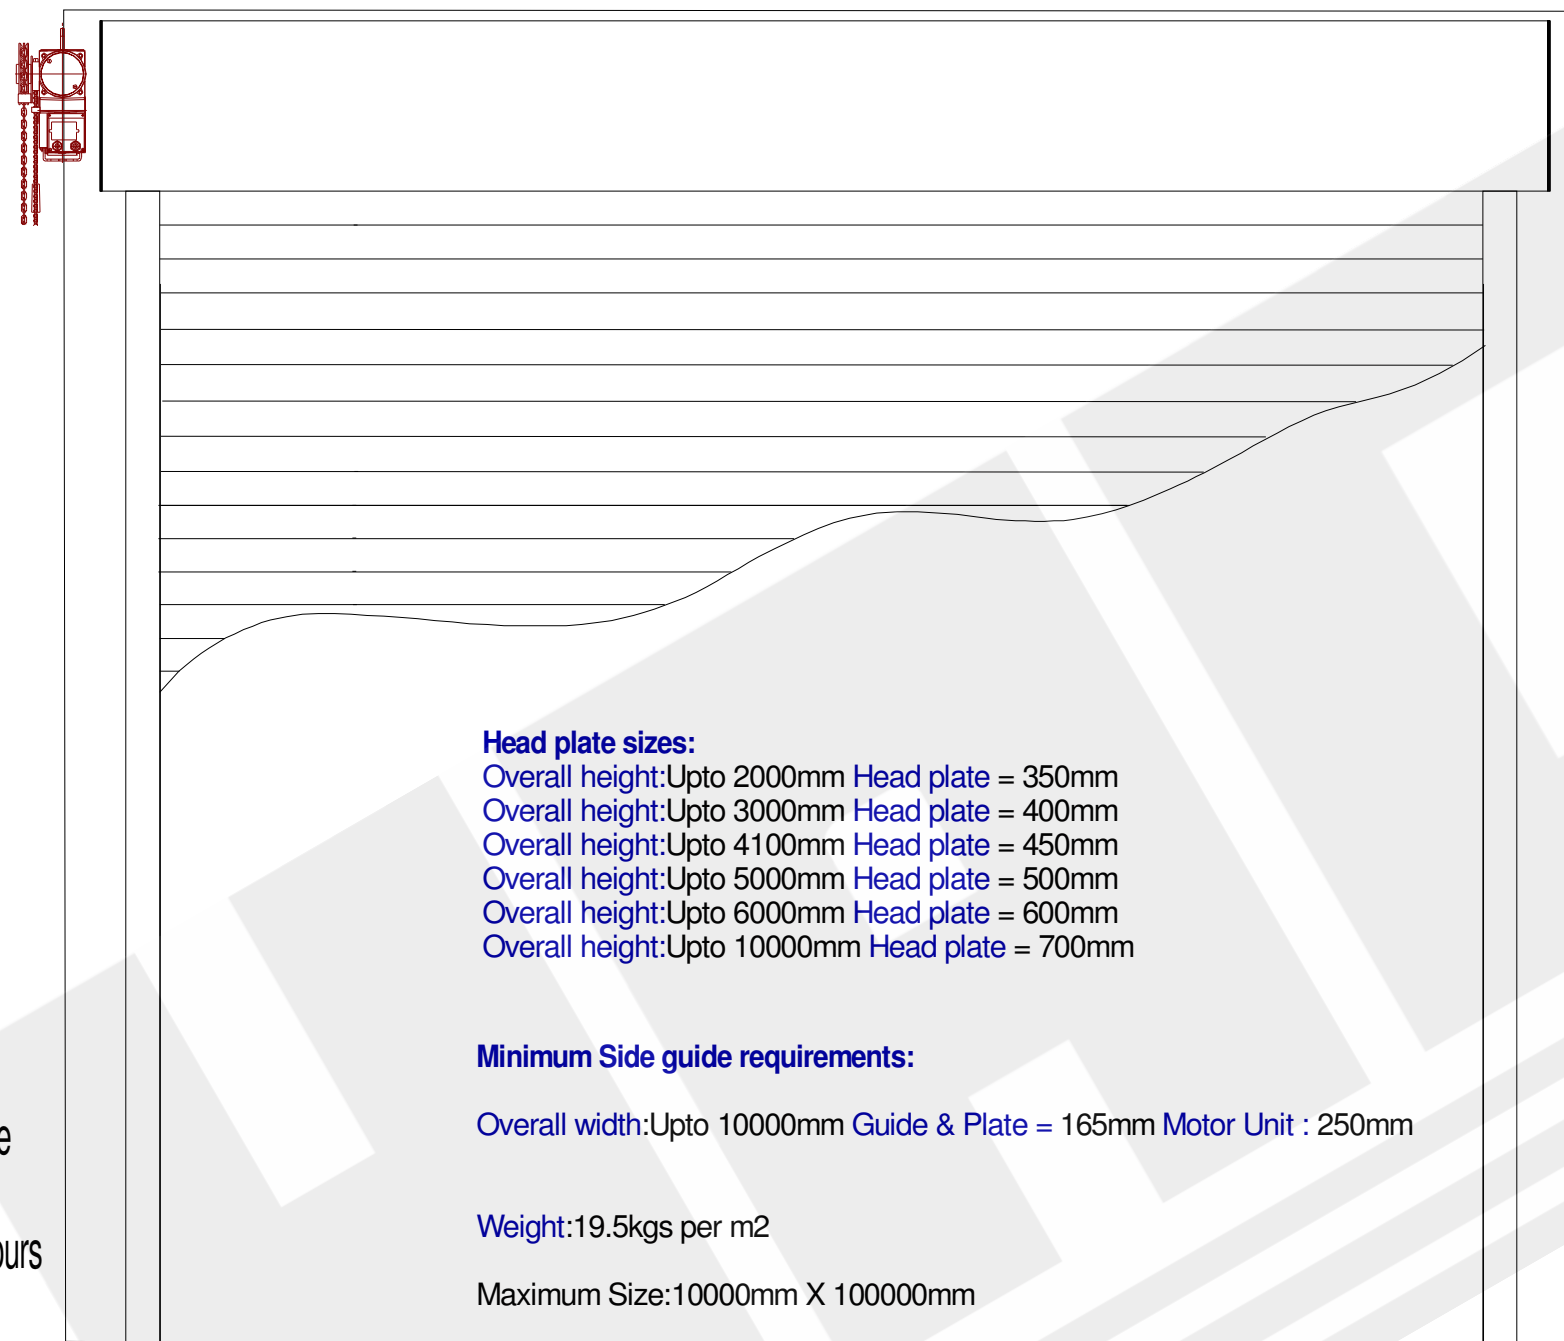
Head plate sizes:
Overall height:Upto 2000mm Head plate = 350mm
Overall height:Upto 3000mm Head plate = 400mm
Overall height:Upto 4100mm Head plate = 450mm
Overall height:Upto 5000mm Head plate = 500mm
Overall height:Upto 6000mm Head plate = 600mm
Overall height:Upto 10000mm Head plate = 700mm

Minimum Side guide requirements:

Overall width:Upto 10000mm Guide & Plate = 165mm Motor Unit : 250mm

Weight:19.5kgs per m2

Maximum Size:10000mm X 100000mm

e

urs